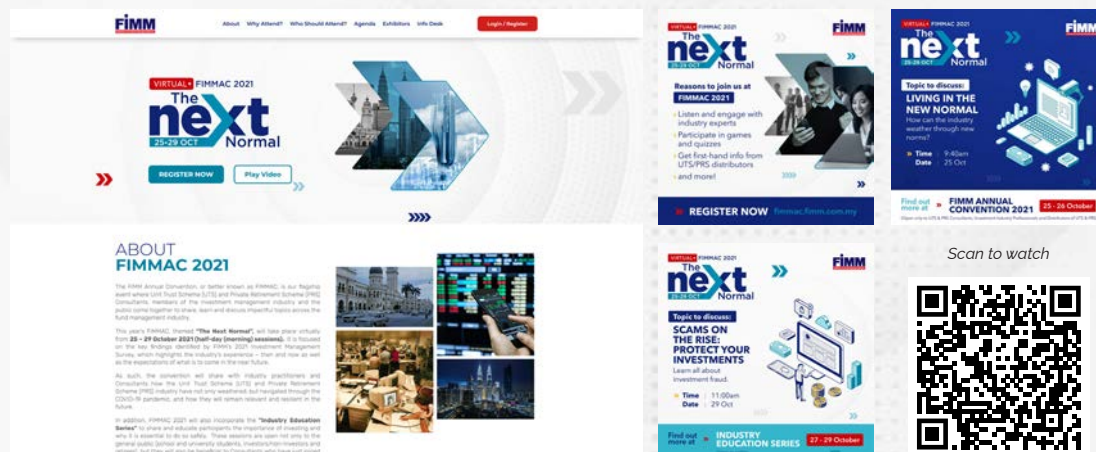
FiMM

About Why Attend? Who Should Attend? Agenda Exhibitors Info Desk Login / Register

VIRTUAL FIMMAC 2021

The neXt Normal

25-29 OCT

REGISTER NOW Play Video

ABOUT FIMMAC 2021

The FIMM Annual Convention, or better known as FIMMAC, is our flagship event where Unit Trust Scheme (UTS) and Private Retirement Scheme (PRS) Consultants, members of the investment management industry and the public come together to share, learn and discuss impactful topics across the fund management industry.

This year's FIMMAC, themed "The Next Normal", will take place virtually from 25 – 29 October 2021 (half-day (morning) sessions). It is focused on the key findings identified by FIMM's 2021 Investment Management Survey, which highlights the industry's experience – then and now as well as the expectations of what is to come in the near future.

As such, the convention will share with industry practitioners and Consultants how the Unit Trust Scheme (UTS) and Private Retirement Scheme (PRS) industry has not only weathered, but navigated through the COVID-19 pandemic, and how they will remain relevant and resilient in the future.

In addition, FIMMAC 2021 will also incorporate the "Industry Education Series" to share and educate participants the importance of investing and why it is essential to do so safely. These sessions are open not only to the general public (school and university students, investors/non-investors and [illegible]

VIRTUAL FIMMAC 2021

FiMM

The neXt Normal

25-29 OCT

Reasons to join us at FIMMAC 2021

Listen and engage with industry experts

Participate in games and quizzes

Get first-hand info from UTS/PRS distributors

and more!

REGISTER NOW fimmac.fimm.com.my

VIRTUAL FIMMAC 2021

FiMM

The neXt Normal

25-29 OCT

Topic to discuss:

LIVING IN THE NEW NORMAL

How can the industry weather through new norms?

Time 9:40am

Date 25 Oct

Find out more at FIMM ANNUAL CONVENTION 2021 25 - 26 October

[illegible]

Scan to watch

VIRTUAL FIMMAC 2021

FiMM

The neXt Normal

25-29 OCT

Topic to discuss:

SCAMS ON THE RISE: PROTECT YOUR INVESTMENTS

Learn all about investment fraud.

Time 11:00am

Date 29 Oct

Find out more at INDUSTRY EDUCATION SERIES 27 - 29 October